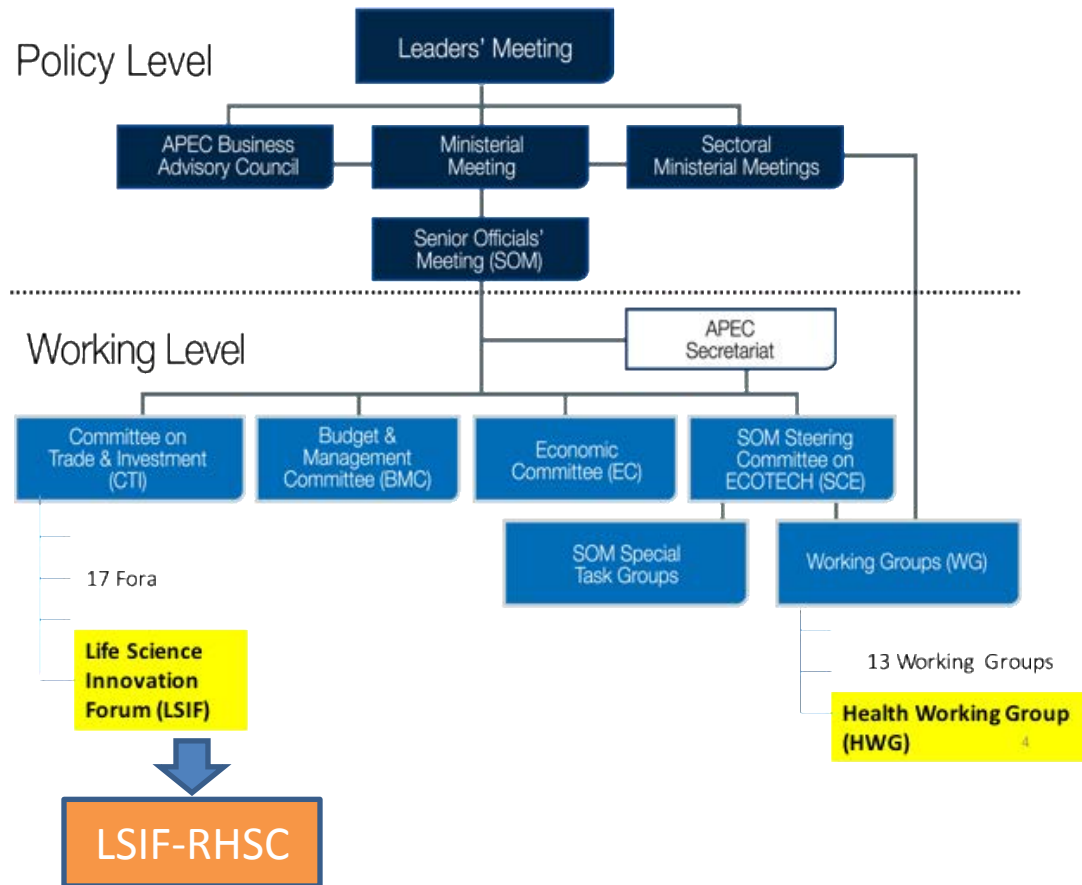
Policy Level

Leaders' Meeting

APEC Business Advisory Council

Ministerial Meeting

Sectoral Ministerial Meetings

Senior Officials' Meeting (SOM)

Working Level

APEC Secretariat

Committee on Trade & Investment (CTI)

Budget & Management Committee (BMC)

Economic Committee (EC)

SOM Steering Committee on ECOTECH (SCE)

SOM Special Task Groups

Working Groups (WG)

17 Fora

Life Science Innovation Forum (LSIF)

13 Working Groups

Health Working Group (HWG)

4

LSIF-RHSC